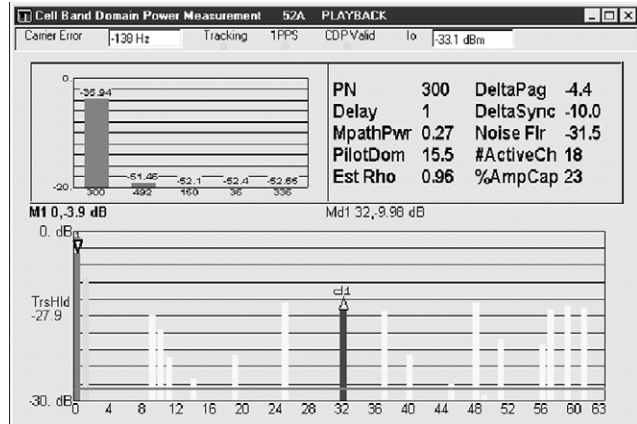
Cell Band Domain Power Measurement 52A PLAYBACK

Carrier Error -138 Hz Tracking 1PPS CDP Valid Io -33.1 dBm

0
-35.94
-51.46 -52.1 -52.4 -52.65
-20
300 492 160 36 336

| PN | 300 | DeltaPag | -4.4 |
|---|---|---|---|
| Delay | 1 | DeltaSync | -10.0 |
| MpathPwr | 0.27 | Noise Flr | -31.5 |
| PilotDom | 15.5 | #ActiveCh | 18 |
| Est Rho | 0.96 | %AmpCap | 23 |

M1 0,-3.9 dB
Md1 32,-9.98 dB

0. dB
TrsHld
-27.9
-30. dB
d1
0 4 8 12 16 20 24 28 32 36 40 44 48 52 56 60 63